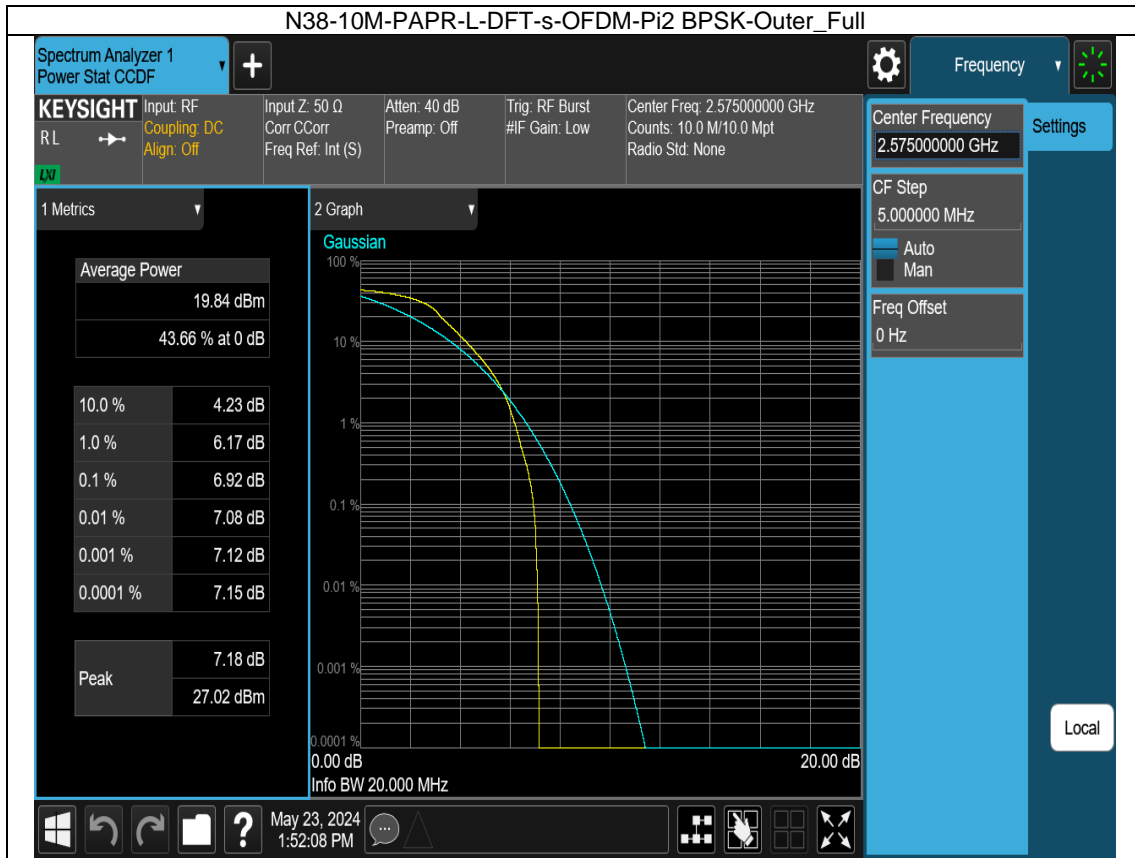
N38-10M-PAPR-L-DFT-s-OFDM-Pi2 BPSK-Outer_Full

Spectrum Analyzer 1
Power Stat CCDF

Frequency

KEYSIGHT
RL
LXI
Input: RF
Coupling: DC
Align: Off
Input Z: 50 Ω
Corr CCorr
Freq Ref: Int (S)
Atten: 40 dB
Preamp: Off
Trig: RF Burst
#IF Gain: Low
Center Freq: 2.575000000 GHz
Counts: 10.0 M/10.0 Mpt
Radio Std: None

Center Frequency
2.575000000 GHz
Settings

1 Metrics

| Average Power | |
|---|---|
| | 19.84 dBm |
| | 43.66 % at 0 dB |

| | |
|---|---|
| 10.0 % | 4.23 dB |
| 1.0 % | 6.17 dB |
| 0.1 % | 6.92 dB |
| 0.01 % | 7.08 dB |
| 0.001 % | 7.12 dB |
| 0.0001 % | 7.15 dB |

| | |
|---|---|
| Peak | 7.18 dB |
| | 27.02 dBm |

2 Graph
Gaussian
100 %
10 %
1 %
0.1 %
0.01 %
0.001 %
0.0001 %
0.00 dB
20.00 dB
Info BW 20.000 MHz

CF Step
5.000000 MHz
Auto
Man

Freq Offset
0 Hz

Local

May 23, 2024
1:52:08 PM